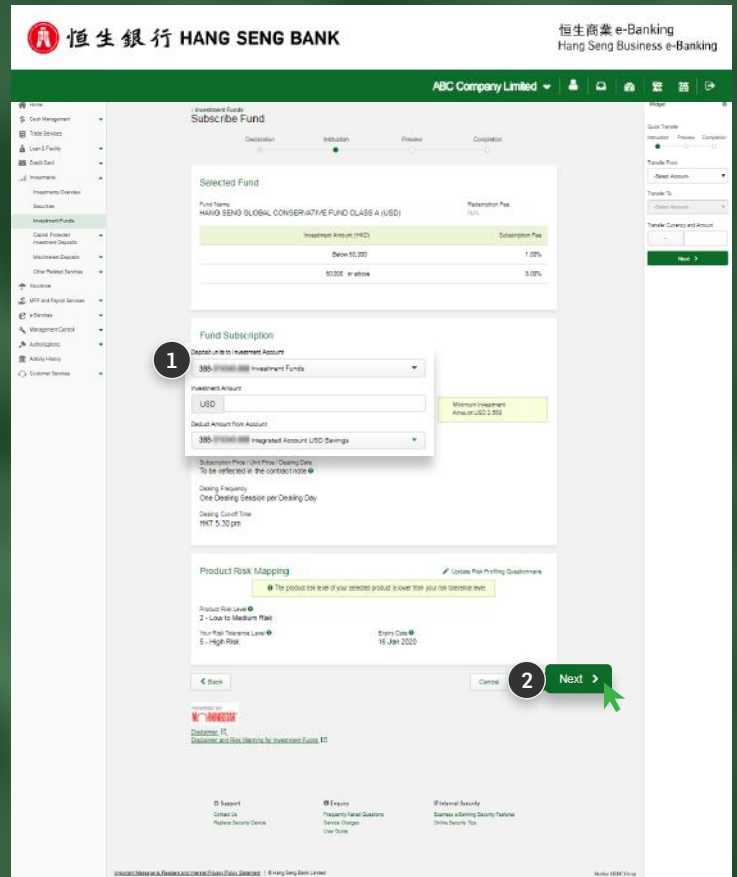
恒生銀行 HANG SENG BANK

恒生商業 e-Banking
Hang Seng Business e-Banking

ABC Company Limited

Home
Cash Management
Trade Services
Loan & Facility
Credit Card
Investments
Investment Overview
Securities
Investment Funds
Capital Protected Investment Deposits
Maxinvest Deposits
Other Related Services
Insurance
MPF and Payroll Services
e-Services
Management Control
Authorizations
Activity History
Customer Services

Investment Funds
Subscribe Fund

Declaration
Instruction
Preview
Completion

Selected Fund

Fund Name
HANG SENG GLOBAL CONSERVATIVE FUND CLASS A (USD)

Redemption Fee
N/A

| Investment Amount (HKD) | Subscription Fee |
|---|---|
| Below 50,000 | 1.00% |
| 50,000 or above | 3.00% |

Fund Subscription

1

Deposit units to Investment Account
385-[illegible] Investment Funds

Investment Amount
USD

Minimum Investment Amount USD 2,500

Deduct Amount from Account
385-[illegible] Integrated Account USD Savings

Subscription Price / Unit Price / Dealing Date
To be reflected in the contract note

Dealing Frequency
One Dealing Session per Dealing Day

Dealing Cutoff Time
HKT 5:30 pm

Product Risk Mapping

Update Risk Profiling Questionnaire

The product risk level of your selected product is lower than your risk tolerance level

Product Risk Level
2 - Low to Medium Risk

Your Risk Tolerance Level
5 - High Risk

Expiry Date
16 Jan 2020

Back

Cancel

2

Next

POWERED BY
MORNINGSTAR

Disclaimer
Disclaimer and Risk Warning for Investment Funds

Widget

Quick Transfer
Instruction
Preview
Completion

Transfer From
-Select Account-

Transfer To
-Select Account-

Transfer Currency and Amount

Next

Support
Contact Us
Replace Security Device

Enquiry
Frequently Asked Questions
Service Charges
User Guide

Internet Security
Business e-Banking Security Features
Online Security Tips

Important Message to Readers and Internet Privacy Policy Statement | © Hang Seng Bank Limited

Member HSBC Group